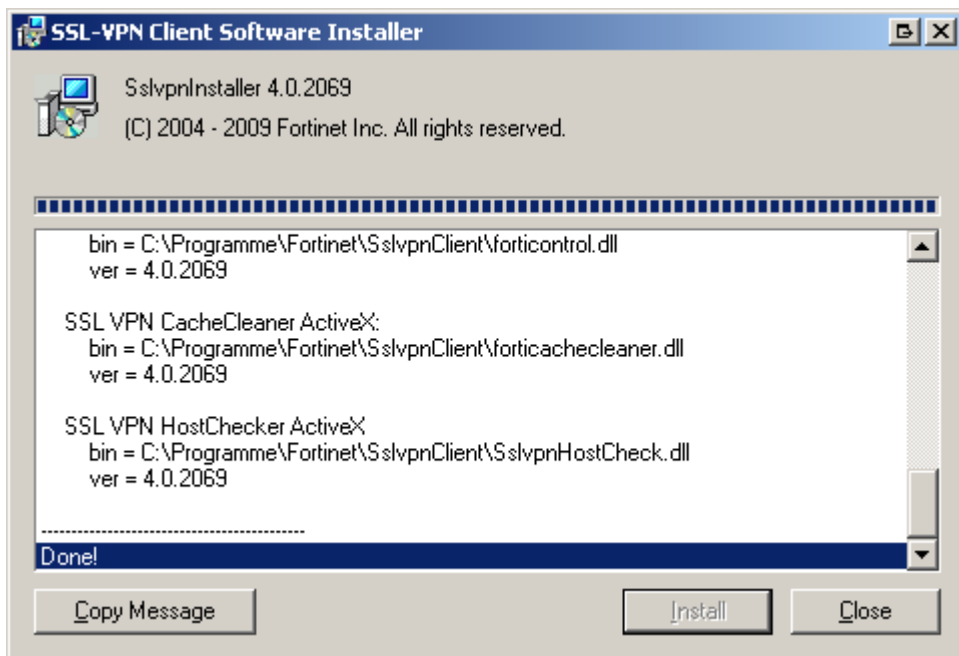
SSL-VPN Client Software Installer

SslvpnInstaller 4.0.2069

(C) 2004 - 2009 Fortinet Inc. All rights reserved.

bin = C:\Programme\Fortinet\SslvpnClient\forticontrol.dll
ver = 4.0.2069

SSL VPN CacheCleaner ActiveX:
bin = C:\Programme\Fortinet\SslvpnClient\forticachecleaner.dll
ver = 4.0.2069

SSL VPN HostChecker ActiveX
bin = C:\Programme\Fortinet\SslvpnClient\SslvpnHostCheck.dll
ver = 4.0.2069

--------------------------------------------
Done!

Copy Message

Install

Close